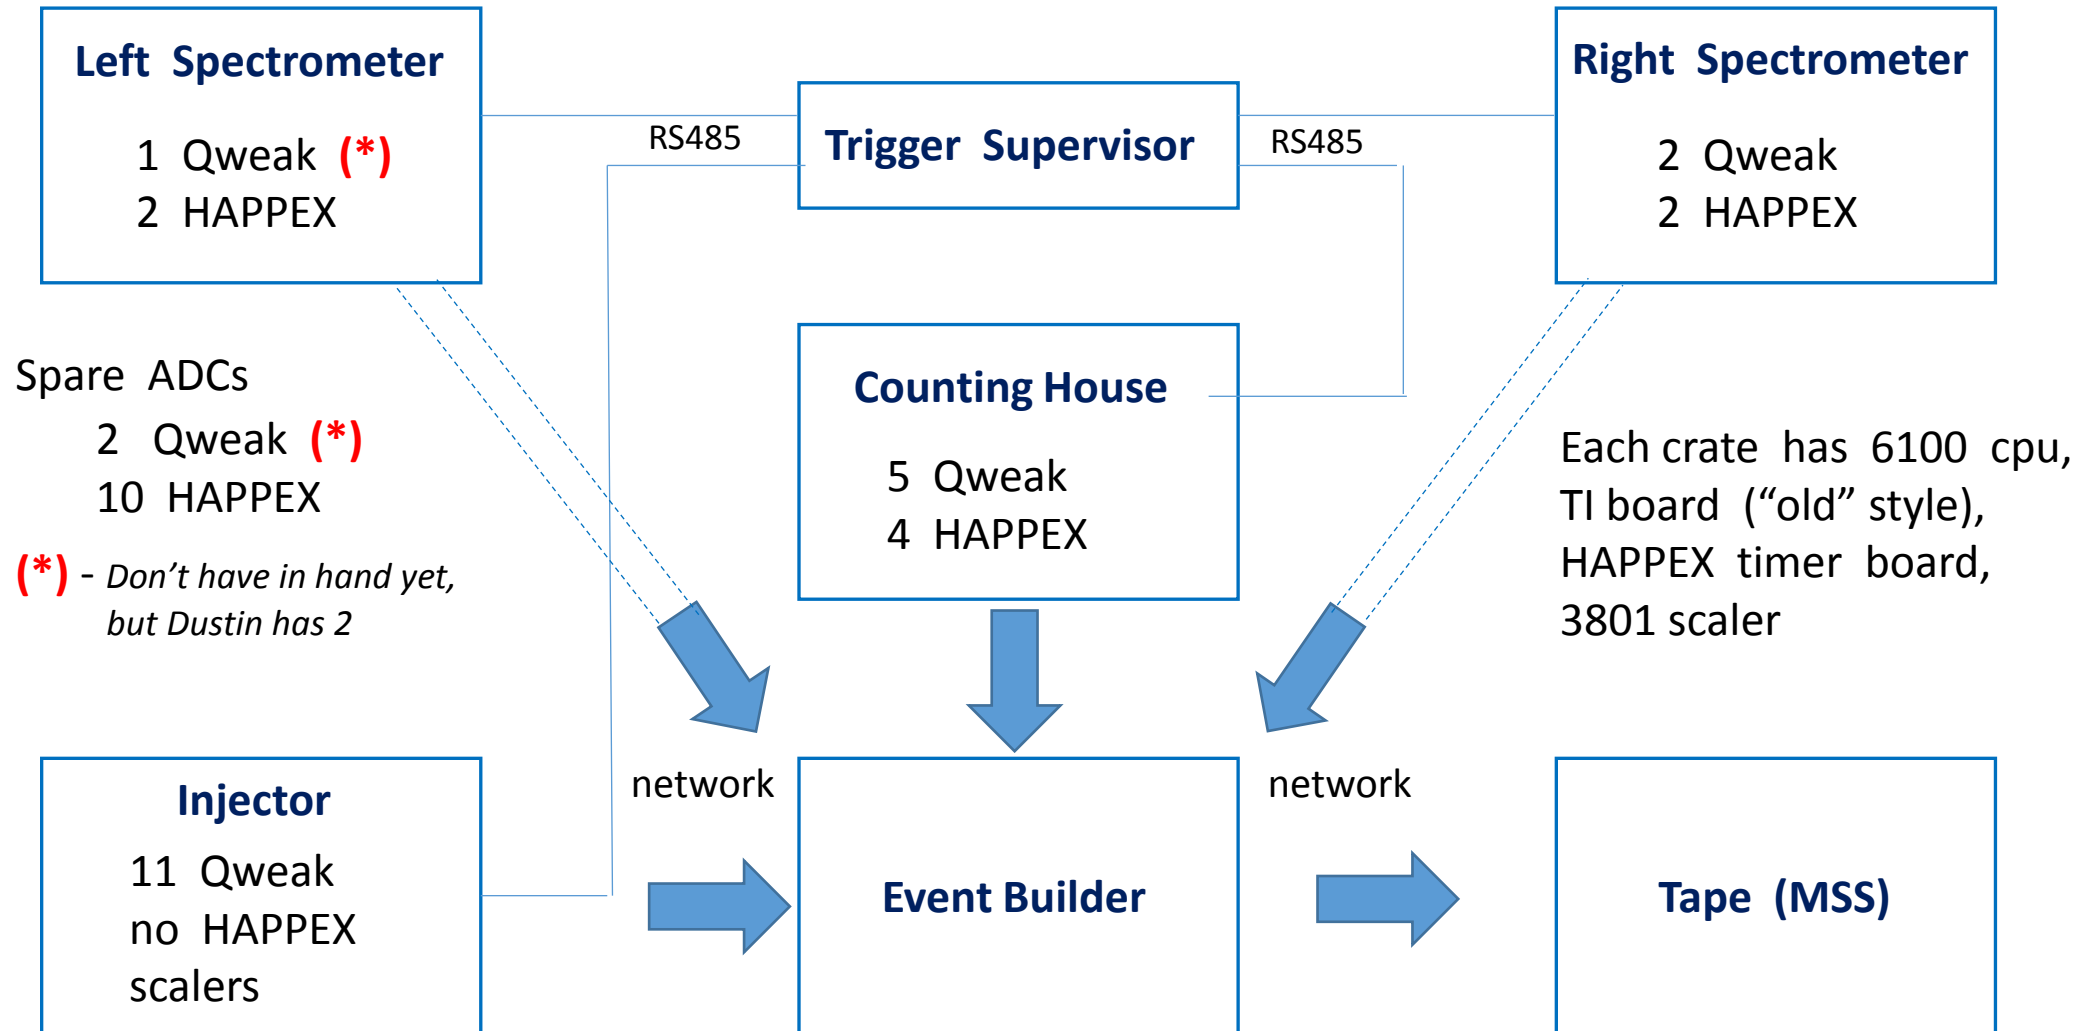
Left Spectrometer

1 Qweak (*)
2 HAPPEX

RS485

Trigger Supervisor

RS485

Right Spectrometer

2 Qweak
2 HAPPEX

Spare ADCs
2 Qweak (*)
10 HAPPEX

(*) - *Don't have in hand yet, but Dustin has 2*

Counting House

5 Qweak
4 HAPPEX

Each crate has 6100 cpu, TI board ("old" style), HAPPEX timer board, 3801 scaler

network

network

Injector

11 Qweak
no HAPPEX
scalers

Event Builder

Tape (MSS)